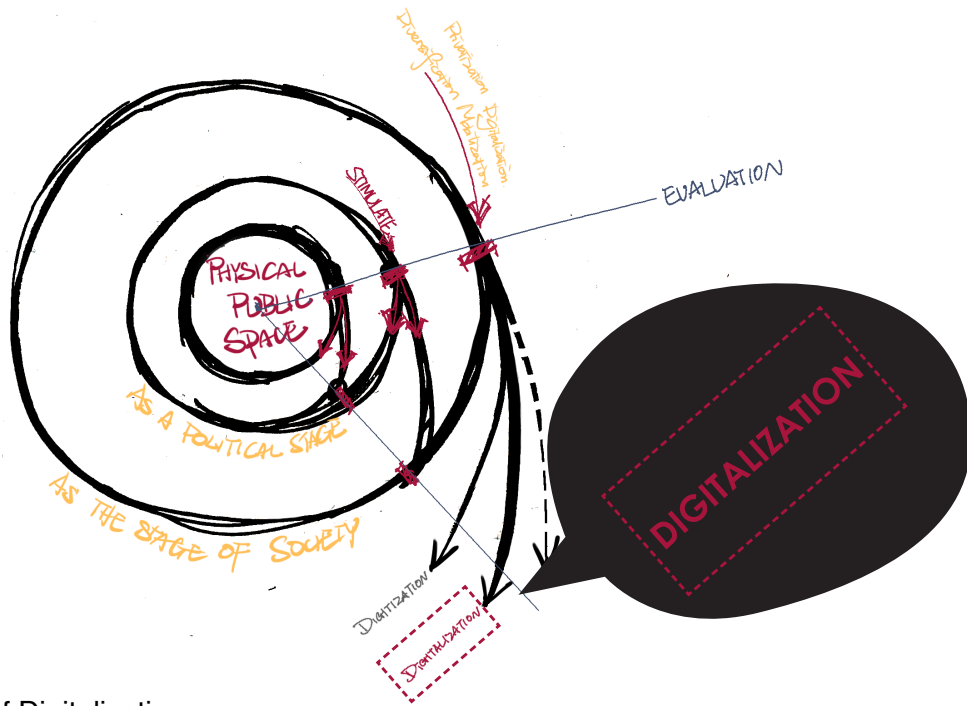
Privatization Digitalization
Diversification Mobilization

EVALUATION

STIMULATE

PHYSICAL PUBLIC SPACE

AS A POLITICAL STAGE

AS THE STAGE OF SOCIETY

DIGITALIZATION

DIGITIZATION

DIGITALIZATION

f Digitalization